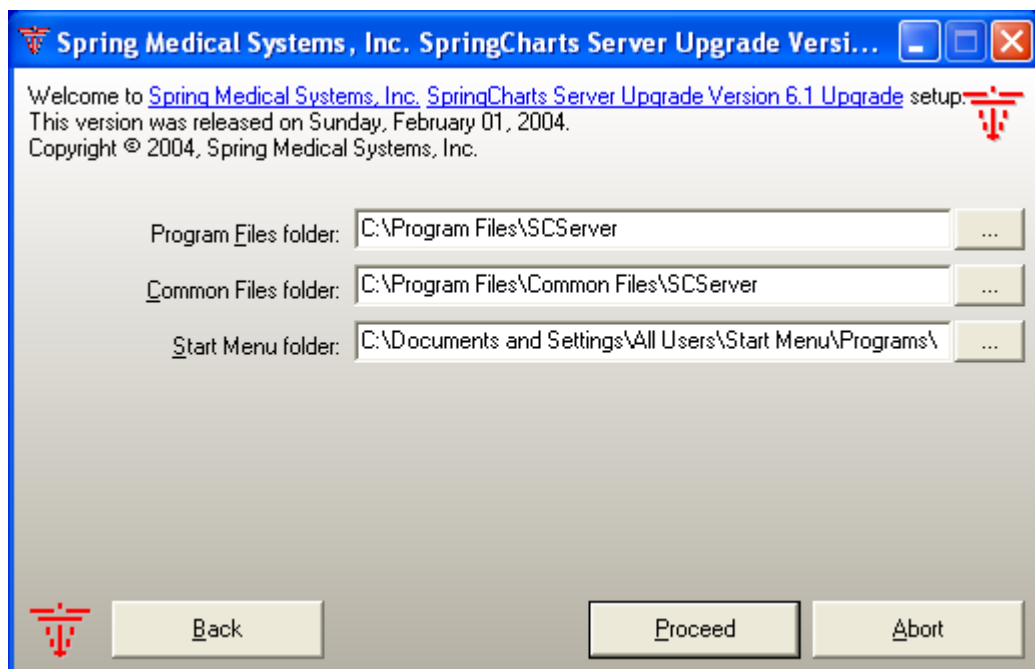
Spring Medical Systems, Inc. SpringCharts Server Upgrade Versi...

Welcome to Spring Medical Systems, Inc. SpringCharts Server Upgrade Version 6.1 Upgrade setup.
This version was released on Sunday, February 01, 2004.
Copyright © 2004, Spring Medical Systems, Inc.

Program Files folder: C:\Program Files\SCServer ...

Common Files folder: C:\Program Files\Common Files\SCServer ...

Start Menu folder: C:\Documents and Settings\All Users\Start Menu\Programs\ ...

Back

Proceed

Abort